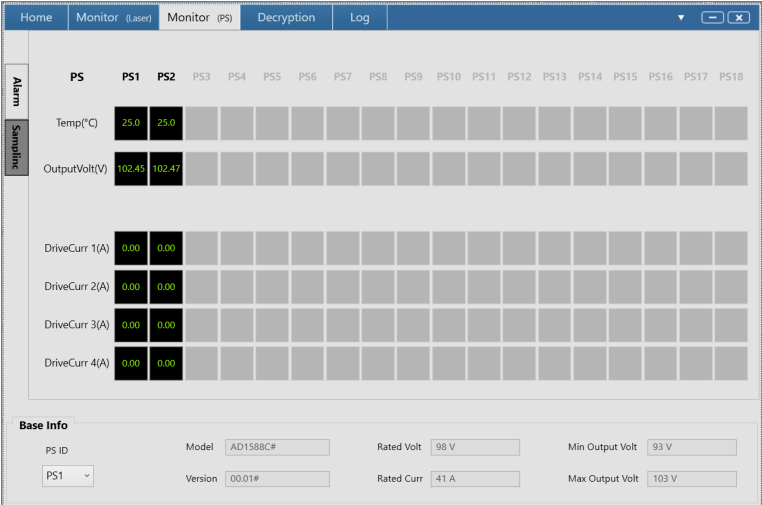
Home | Monitor (Laser) | Monitor (PS) | Decryption | Log

Alarm
Samplinc

| PS | PS1 | PS2 | PS3 | PS4 | PS5 | PS6 | PS7 | PS8 | PS9 | PS10 | PS11 | PS12 | PS13 | PS14 | PS15 | PS16 | PS17 | PS18 |
|---|---|---|---|---|---|---|---|---|---|---|---|---|---|---|---|---|---|---|
| Temp(°C) | 25.0 | 25.0 | | | | | | | | | | | | | | | | |
| OutputVolt(V) | 102.45 | 102.47 | | | | | | | | | | | | | | | | |
| DriveCurr 1(A) | 0.00 | 0.00 | | | | | | | | | | | | | | | | |
| DriveCurr 2(A) | 0.00 | 0.00 | | | | | | | | | | | | | | | | |
| DriveCurr 3(A) | 0.00 | 0.00 | | | | | | | | | | | | | | | | |
| DriveCurr 4(A) | 0.00 | 0.00 | | | | | | | | | | | | | | | | |

Base Info

PS ID
PS1

Model AD1588C#
Version 00.01#
Rated Volt 98 V
Rated Curr 41 A
Min Output Volt 93 V
Max Output Volt 103 V